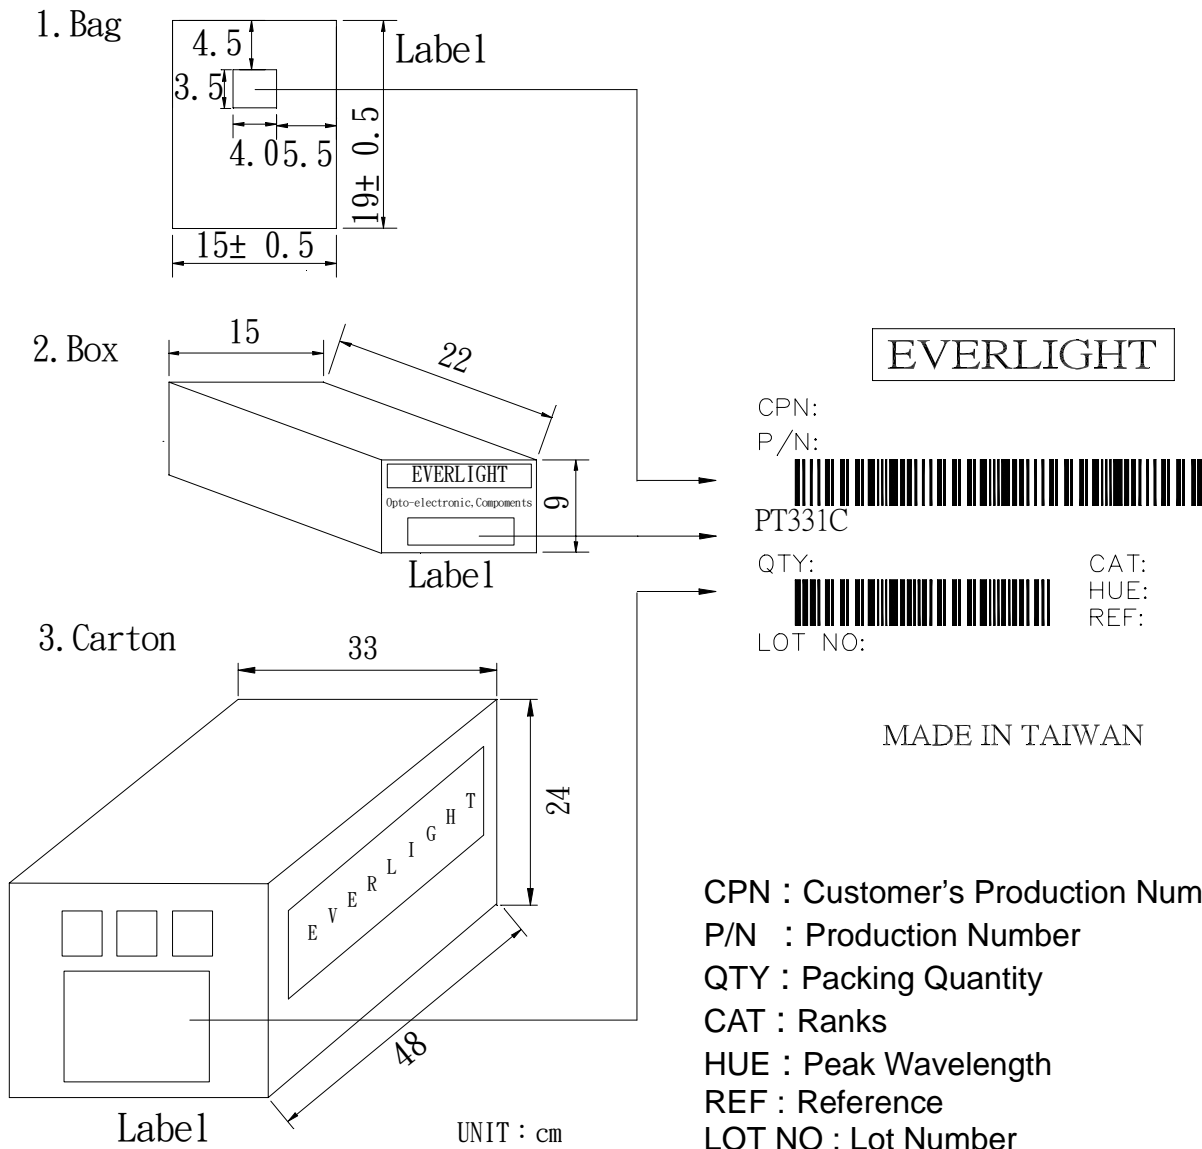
1. Bag

4.5

3.5

4.0 5.5

Label

19± 0.5

15± 0.5

2. Box

15

22

EVERLIGHT

Opto-electronic,Compoments

9

Label

3. Carton

33

24

EVERLIGHT

48

Label

UNIT : cm

EVERLIGHT

CPN:

P/N:

PT331C

QTY:

CAT:

HUE:

REF:

LOT NO:

MADE IN TAIWAN

CPN : Customer's Production Num

P/N : Production Number

QTY : Packing Quantity

CAT : Ranks

HUE : Peak Wavelength

REF : Reference

LOT NO : Lot Number